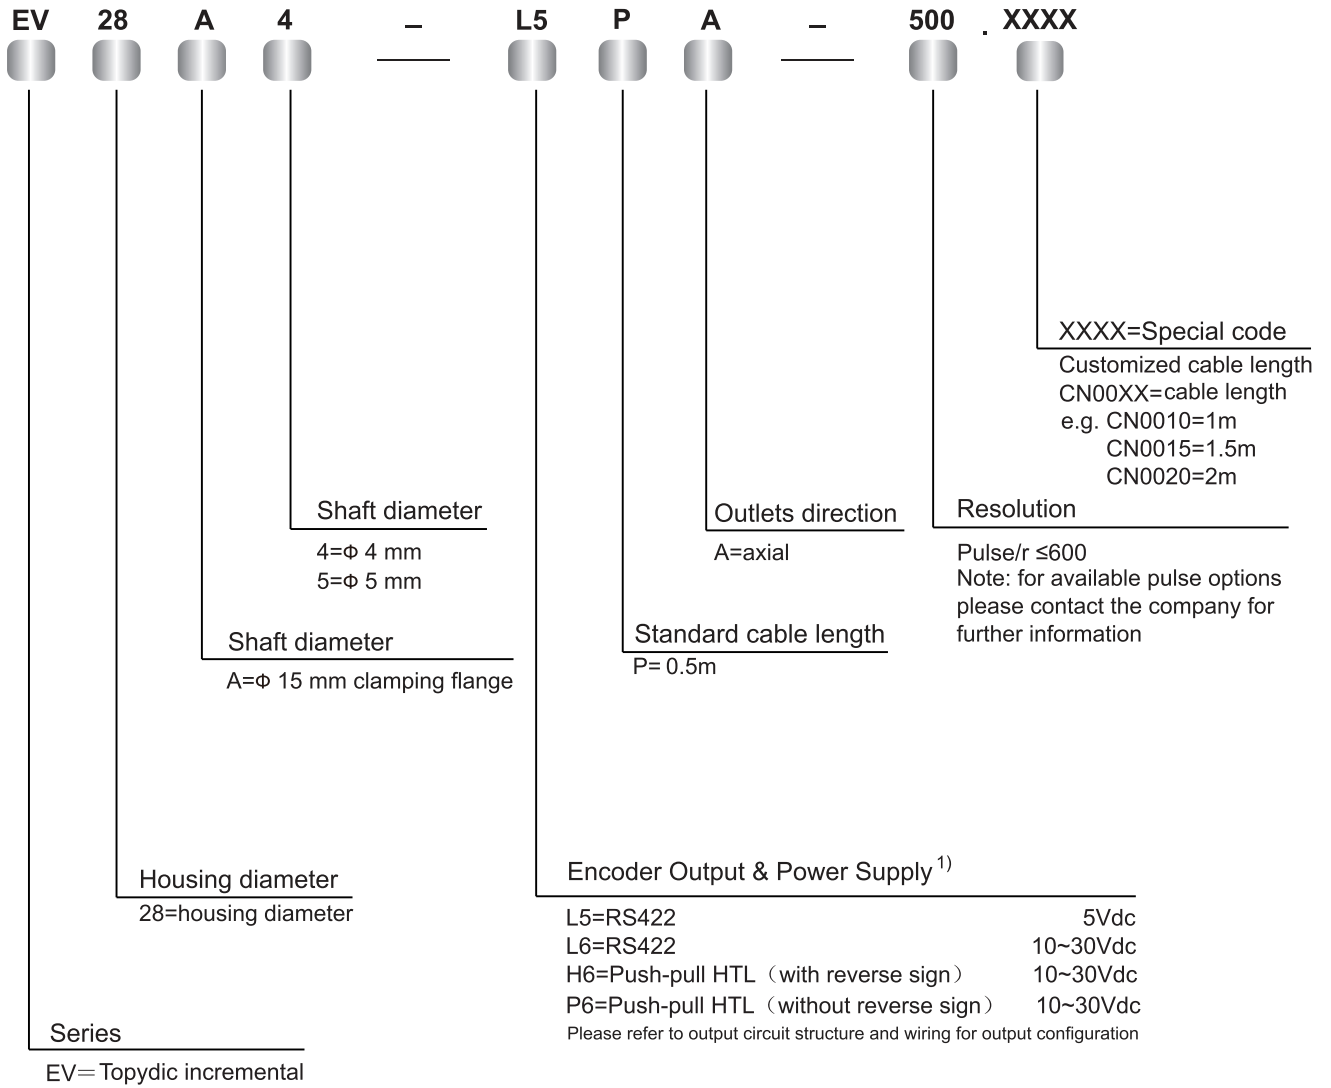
EV 28 A 4 – L5 P A – 500 . XXXX

XXXX=Special code
Customized cable length
CN00XX=cable length
e.g. CN0010=1m
CN0015=1.5m
CN0020=2m

Shaft diameter
4=Φ 4 mm
5=Φ 5 mm

Outlets direction
A=axial

Resolution
Pulse/r ≤600
Note: for available pulse options please contact the company for further information

Shaft diameter
A=Φ 15 mm clamping flange

Standard cable length
P= 0.5m

Encoder Output & Power Supply $^{1)}$
L5=RS422 5Vdc
L6=RS422 10~30Vdc
H6=Push-pull HTL（with reverse sign） 10~30Vdc
P6=Push-pull HTL（without reverse sign） 10~30Vdc
Please refer to output circuit structure and wiring for output configuration

Housing diameter
28=housing diameter

Series
EV＝Topydic incremental